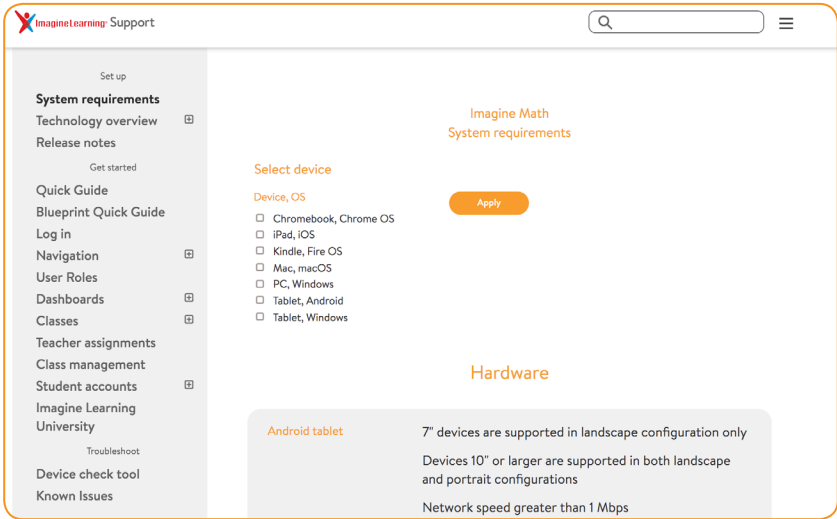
ImagineLearning Support

Set up

System requirements

Technology overview

Release notes

Get started

Quick Guide

Blueprint Quick Guide

Log in

Navigation

User Roles

Dashboards

Classes

Teacher assignments

Class management

Student accounts

Imagine Learning University

Troubleshoot

Device check tool

Known Issues

Imagine Math
System requirements

Select device

Device, OS

Apply

Chromebook, Chrome OS
iPad, iOS
Kindle, Fire OS
Mac, macOS
PC, Windows
Tablet, Android
Tablet, Windows

Hardware

Android tablet

7" devices are supported in landscape configuration only

Devices 10" or larger are supported in both landscape and portrait configurations

Network speed greater than 1 Mbps